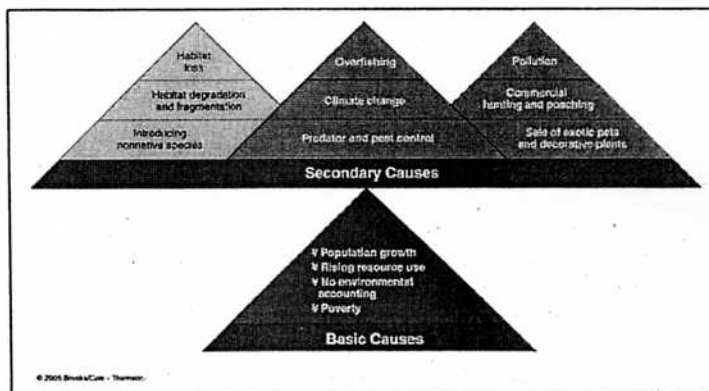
Habitat loss

Habitat degradation and fragmentation

Introducing nonnative species

Overfishing

Climate change

Predator and pest control

Pollution

Commercial hunting and poaching

Sale of exotic pets and decorative plants

Secondary Causes

¥ Population growth
¥ Rising resource use
¥ No environmental accounting
¥ Poverty

Basic Causes

© 2005 Brooks/Cole - Thomson